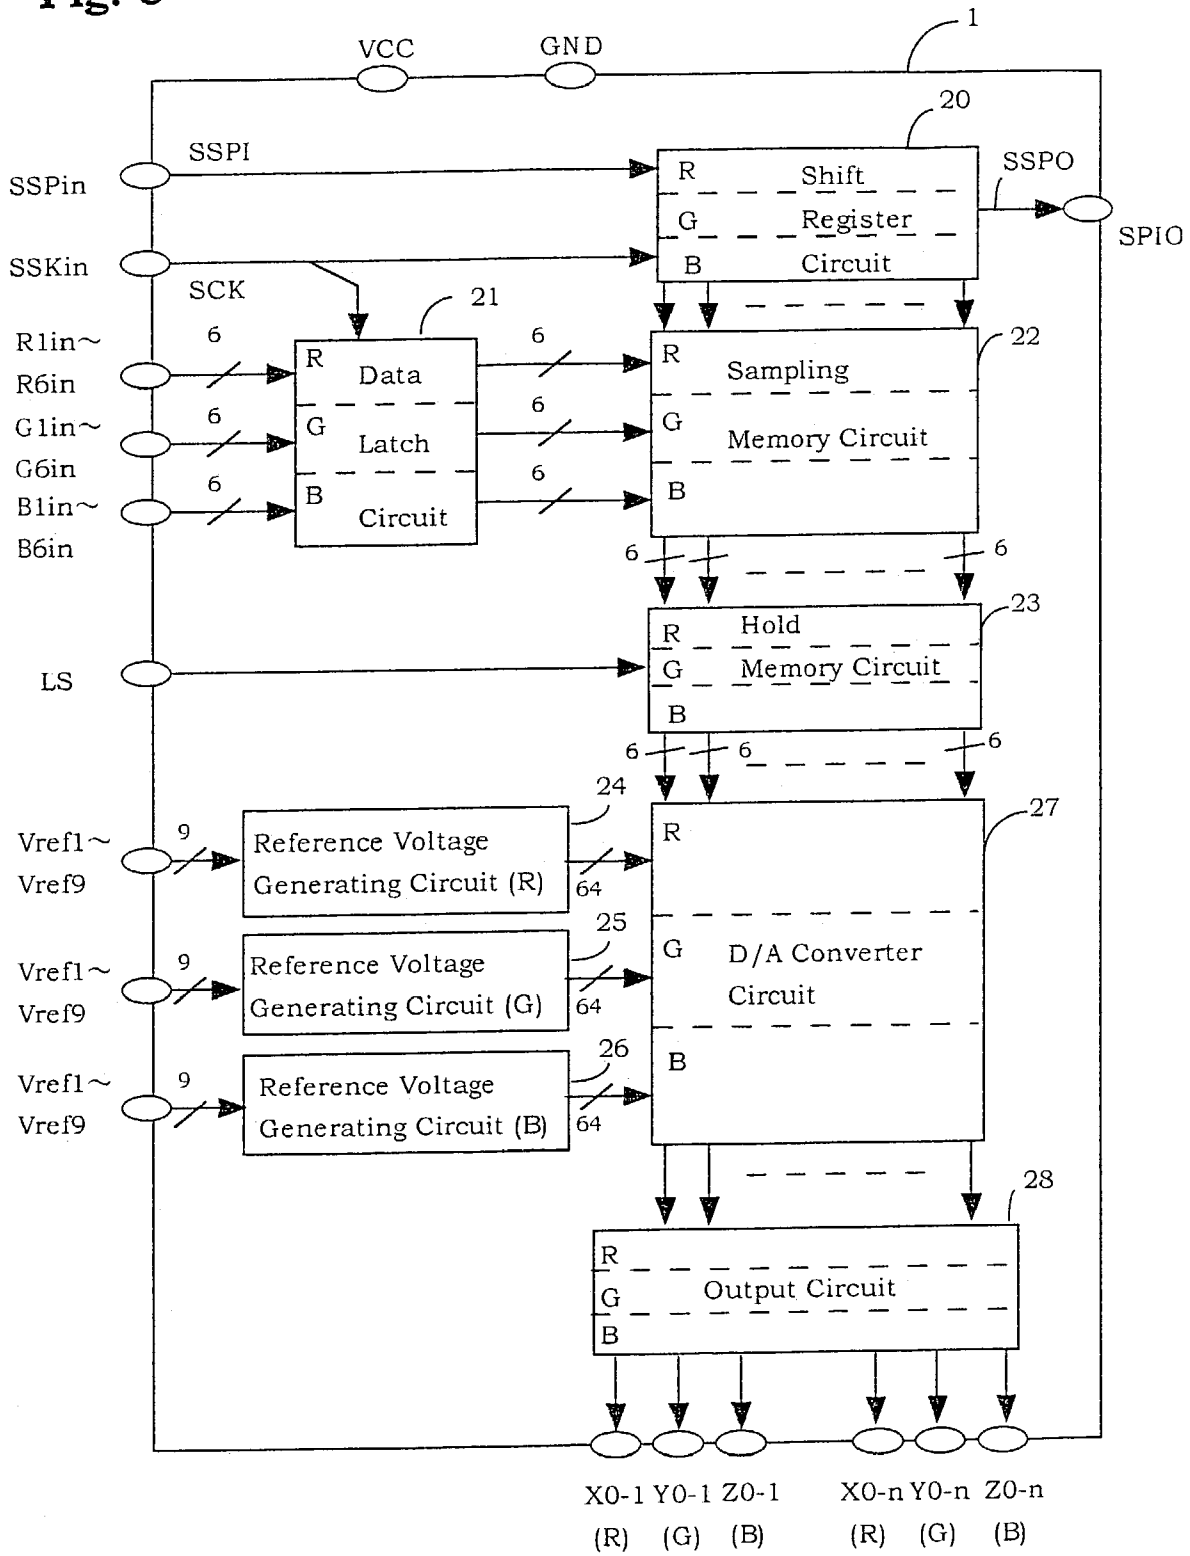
Fig. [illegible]

VCC GND 1

20

SSPI

SSPin

R Shift

G Register

B Circuit

SSPO

SPIO

SSKin

SCK

21

R1in～
R6in

6

R Data

G Latch

B Circuit

6

22

R Sampling

G Memory Circuit

B

G1in～
G6in

6

6

B1in～
B6in

6

6

6 6

23

LS

R Hold

G Memory Circuit

B

6 6 6

24

27

Vref1～
Vref9

9

Reference Voltage Generating Circuit (R)

64

R

25

Vref1～
Vref9

9

Reference Voltage Generating Circuit (G)

64

G D/A Converter Circuit

26

Vref1～
Vref9

9

Reference Voltage Generating Circuit (B)

64

B

28

R

G Output Circuit

B

X0-1 (R) Y0-1 (G) Z0-1 (B) X0-n (R) Y0-n (G) Z0-n (B)